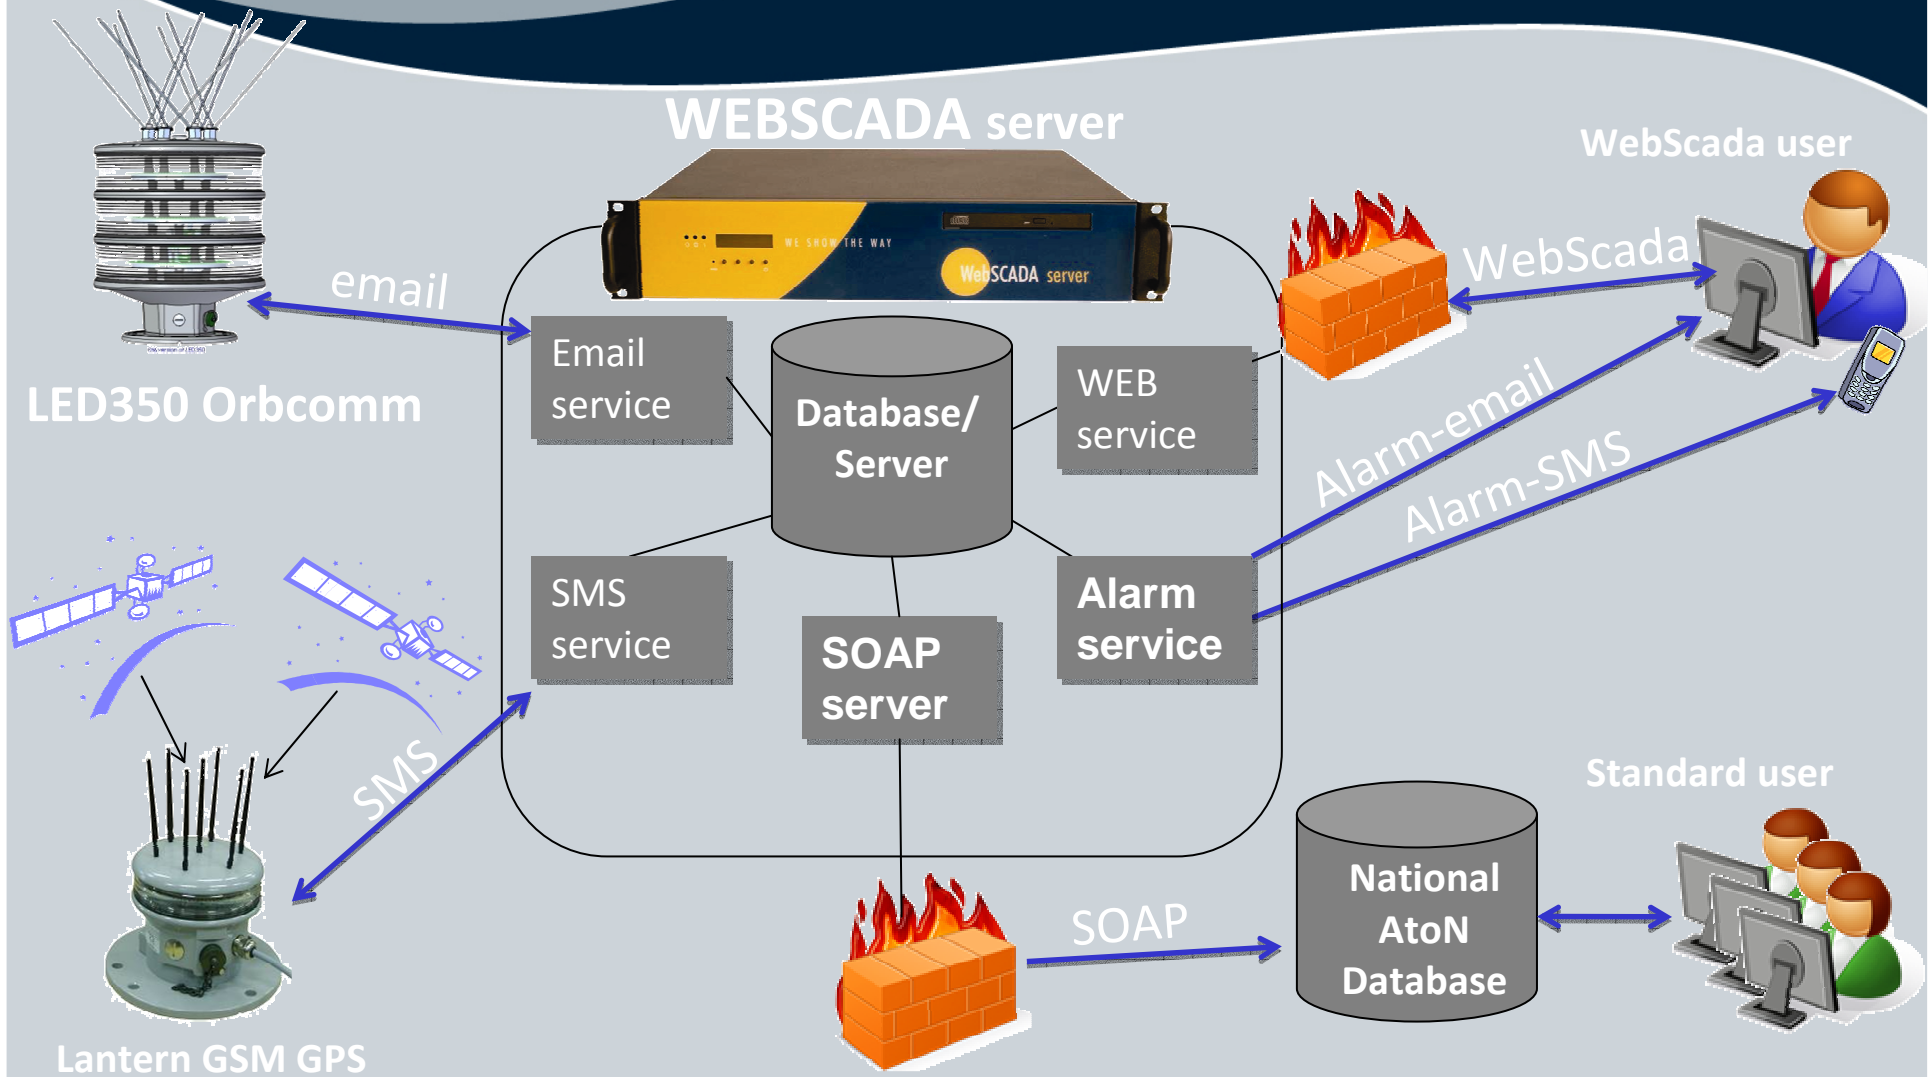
WEBSCADA server

WE SHOW THE WAY

WebSCADA server

WebScada user

email

LED350 Orbcomm

Email service

Database/ Server

WEB service

WebScada

Alarm-email

Alarm-SMS

SMS service

SOAP server

Alarm service

SMS

Standard user

SOAP

National AtoN Database

Lantern GSM GPS